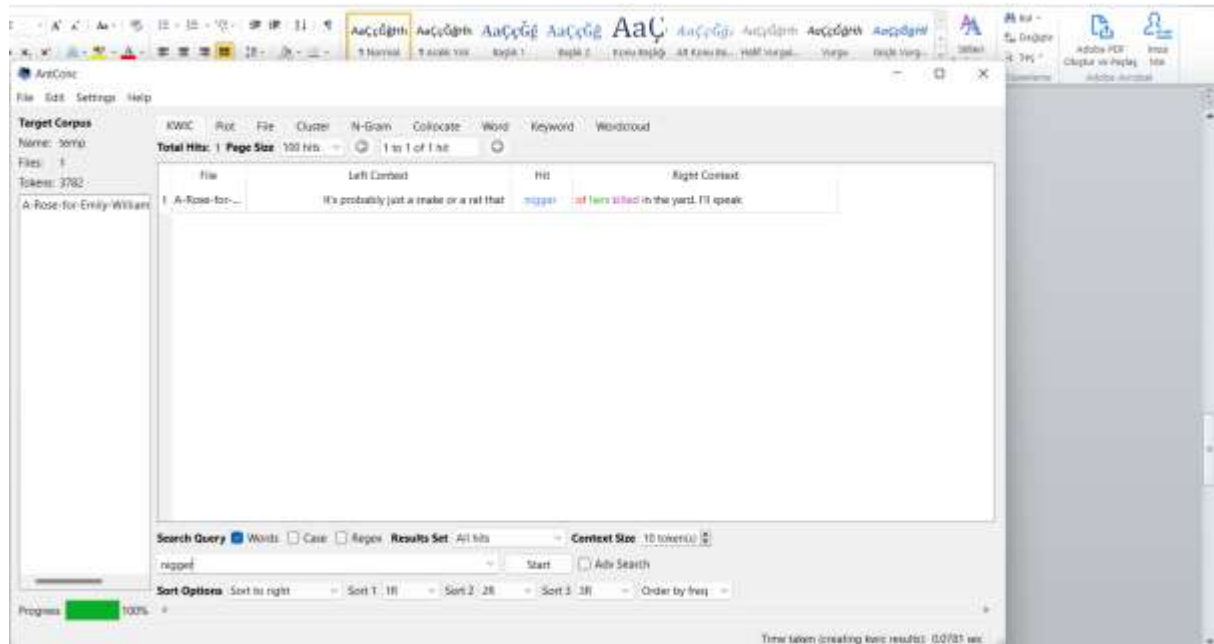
AaÇçĞğHh AaÇçĞğHh AaÇçĞğ AaÇçĞğ AaÇ AaÇçĞğ AaÇçĞğHh AaÇçĞğHh AaÇçĞğHh

¶ Normal ¶ Aralık Yok Başlık 1 Başlık 2 Konu Başlığı Alt Konu Ba... Hafif Vurgul... Vurgu Derin Vurg...

Stiller

Bul
Değiştir
Seç
Düzenleme

Adobe PDF Oluştur ve Paylaş
İmza İste
Adobe Acrobat

AntConc

File Edit Settings Help

Target Corpus
Name: temp
Files: 1
Tokens: 3782

A-Rose-for-Emily-William

KWIC Plot File Cluster N-Gram Collocate Word Keyword Wordcloud

Total Hits: 1 Page Size 100 hits 1 to 1 of 1 hit

| | File | Left Context | Hit | Right Context |
|---|---|---|---|---|
| 1 | A-Rose-for-... | It's probably just a snake or a rat that | nigger | of hers killed in the yard. I'll speak |

Search Query Words Case Regex Results Set All hits Context Size 10 token(s)

nigger Start Adv Search

Sort Options Sort to right Sort 1 1R Sort 2 2R Sort 3 3R Order by freq

Progress 100%

Time taken (creating kwic results): 0.0781 sec